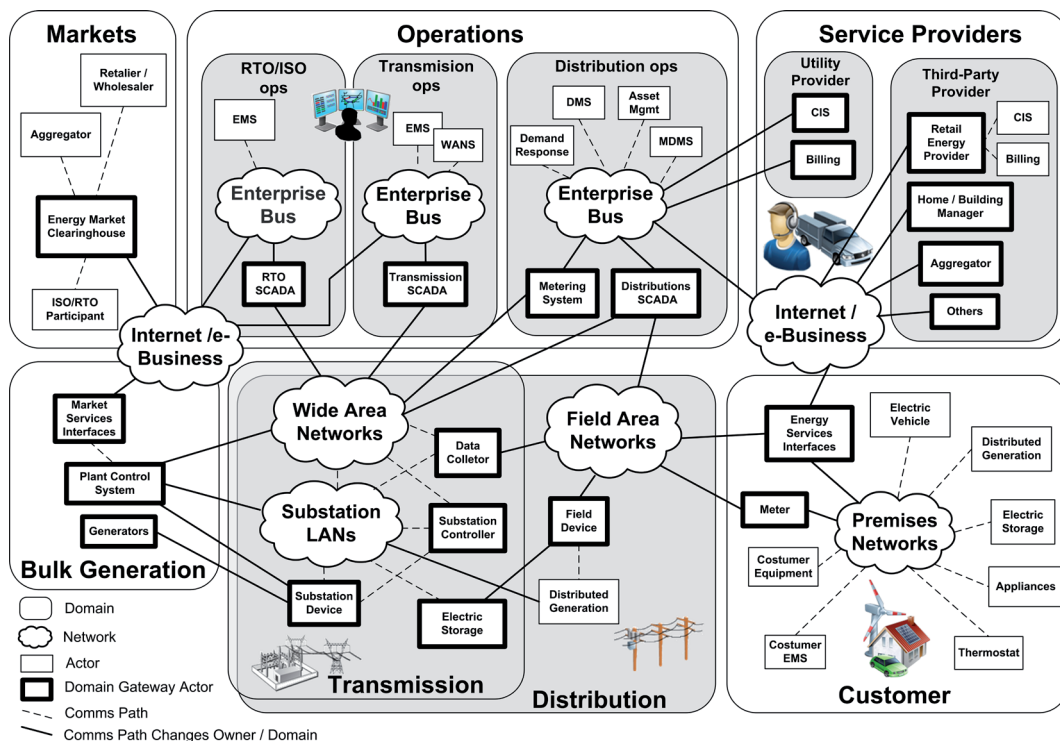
Markets

Retailer / Wholesaler

Aggregator

Energy Market Clearinghouse

ISO/RTO Participant

Operations

RTO/ISO ops

EMS

Enterprise Bus

RTO SCADA

Transmision ops

EMS

WANS

Enterprise Bus

Transmission SCADA

Distribution ops

DMS

Asset Mgmt

Demand Response

MDMS

Enterprise Bus

Metering System

Distributions SCADA

Service Providers

Utility Provider

CIS

Billing

Third-Party Provider

Retail Energy Provider

CIS

Billing

Home / Building Manager

Aggregator

Others

Internet / e-Business

Internet /e-Business

Market Services Interfaces

Plant Control System

Generators

Bulk Generation

Wide Area Networks

Data Colletor

Field Area Networks

Substation LANs

Substation Controller

Field Device

Substation Device

Electric Storage

Distributed Generation

Transmission

Distribution

Energy Services Interfaces

Electric Vehicle

Distributed Generation

Meter

Premises Networks

Electric Storage

Costumer Equipment

Appliances

Costumer EMS

Thermostat

Customer

Domain

Network

Actor

Domain Gateway Actor

Comms Path

Comms Path Changes Owner / Domain